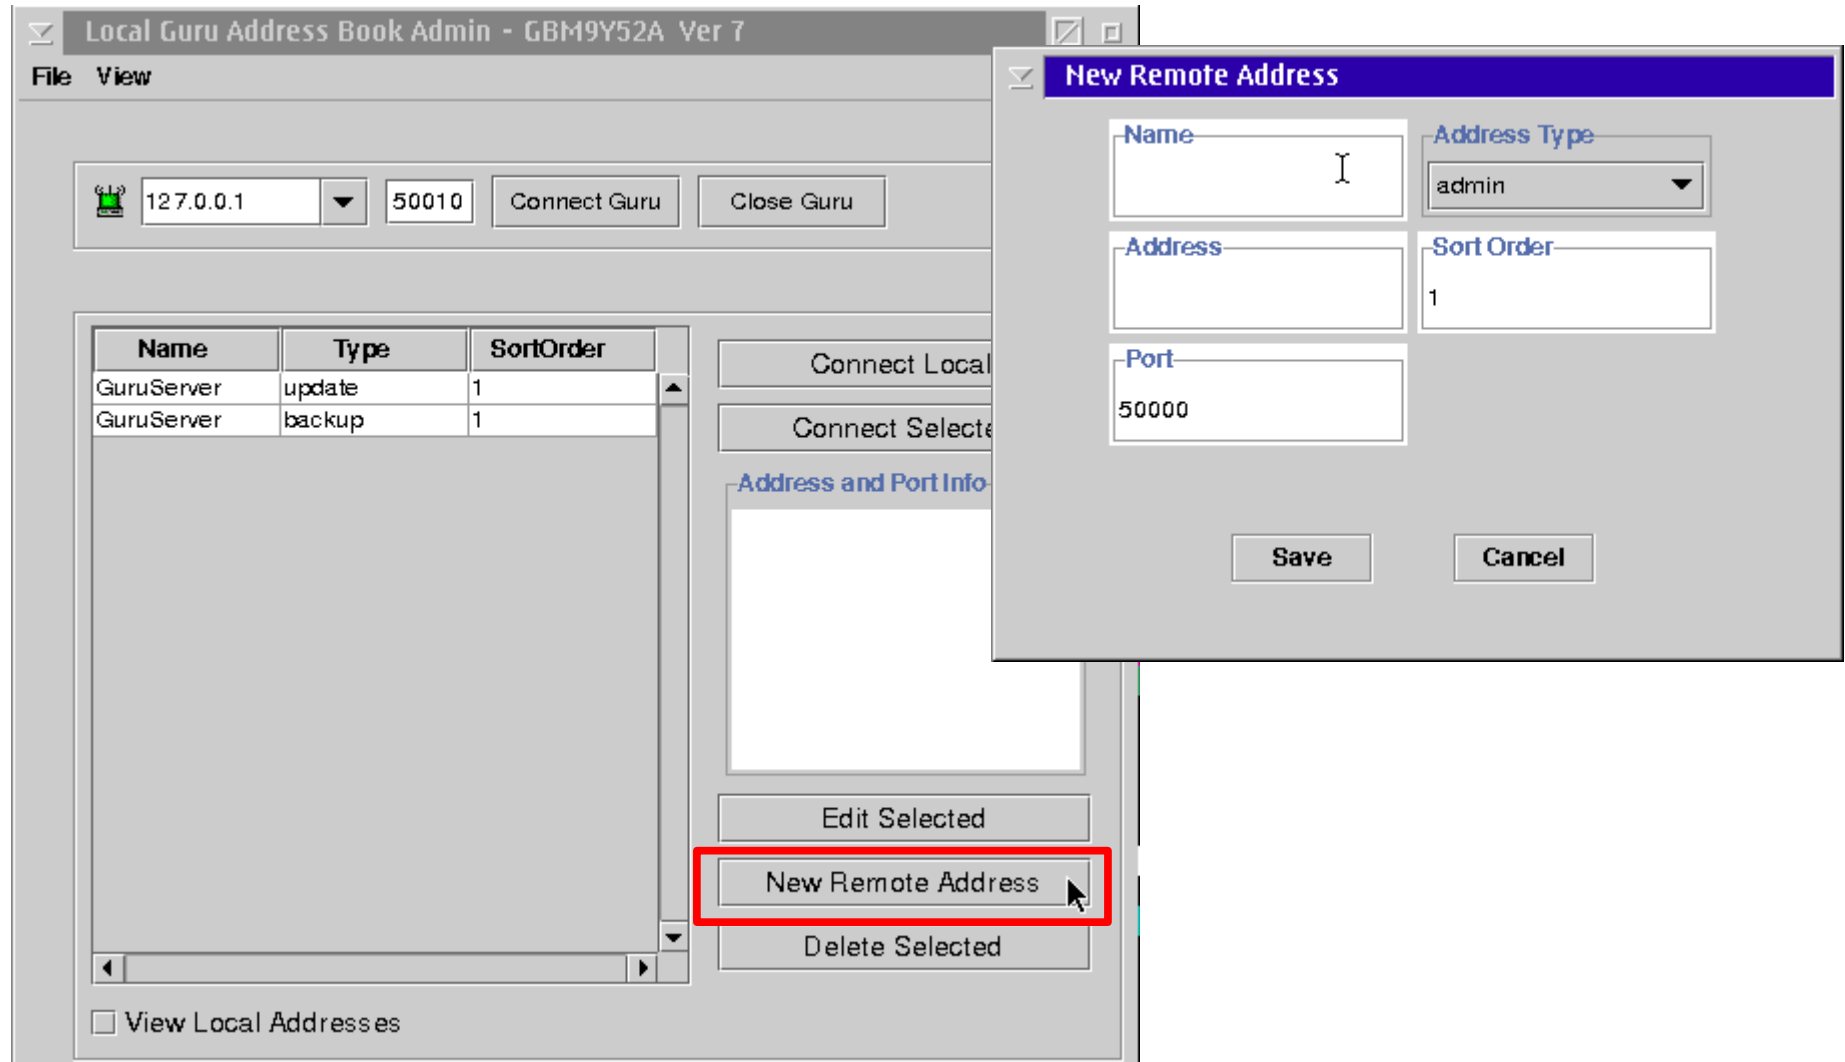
Local Guru Address Book Admin - GBM9Y52A Ver 7

File View

127.0.0.1 50010 Connect Guru Close Guru

| Name | Type | SortOrder |
|---|---|---|
| GuruServer | update | 1 |
| GuruServer | backup | 1 |

Connect Local

Connect Selecte

Address and Port Info

Edit Selected

New Remote Address

Delete Selected

View Local Addresses

New Remote Address

Name

Address Type

admin

Address

Sort Order

1

Port

50000

Save

Cancel